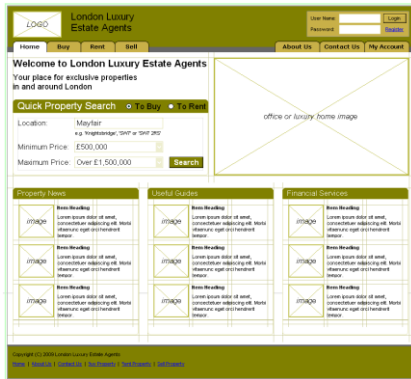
LOGO

London Luxury Estate Agents

User Name: Login
Password: Register

Home Buy Rent Sell

About Us Contact Us My Account

Welcome to London Luxury Estate Agents

Your place for exclusive properties in and around London

Quick Property Search To Buy To Rent

Location: Mayfair
e.g. 'Knightsbridge', 'SW1' or 'SW1 2RS'

Minimum Price: £500,000

Maximum Price: Over £1,500,000 Search

office or luxury home image

Property News

image
Item Heading
Lorem ipsum dolor sit amet, consectetuer adipiscing elit. Morbi vitaemunc eget orci hendrerit tempor.

image
Item Heading
Lorem ipsum dolor sit amet, consectetuer adipiscing elit. Morbi vitaemunc eget orci hendrerit tempor.

image
Item Heading
Lorem ipsum dolor sit amet, consectetuer adipiscing elit. Morbi vitaemunc eget orci hendrerit tempor.

Useful Guides

image
Item Heading
Lorem ipsum dolor sit amet, consectetuer adipiscing elit. Morbi vitaemunc eget orci hendrerit tempor.

image
Item Heading
Lorem ipsum dolor sit amet, consectetuer adipiscing elit. Morbi vitaemunc eget orci hendrerit tempor.

image
Item Heading
Lorem ipsum dolor sit amet, consectetuer adipiscing elit. Morbi vitaemunc eget orci hendrerit tempor.

Financial Services

image
Item Heading
Lorem ipsum dolor sit amet, consectetuer adipiscing elit. Morbi vitaemunc eget orci hendrerit tempor.

image
Item Heading
Lorem ipsum dolor sit amet, consectetuer adipiscing elit. Morbi vitaemunc eget orci hendrerit tempor.

image
Item Heading
Lorem ipsum dolor sit amet, consectetuer adipiscing elit. Morbi vitaemunc eget orci hendrerit tempor.

Copyright (C) 2009 London Luxury Estate Agents

Home | About Us | Contact Us | Buy Property | Rent Property | Sell Property